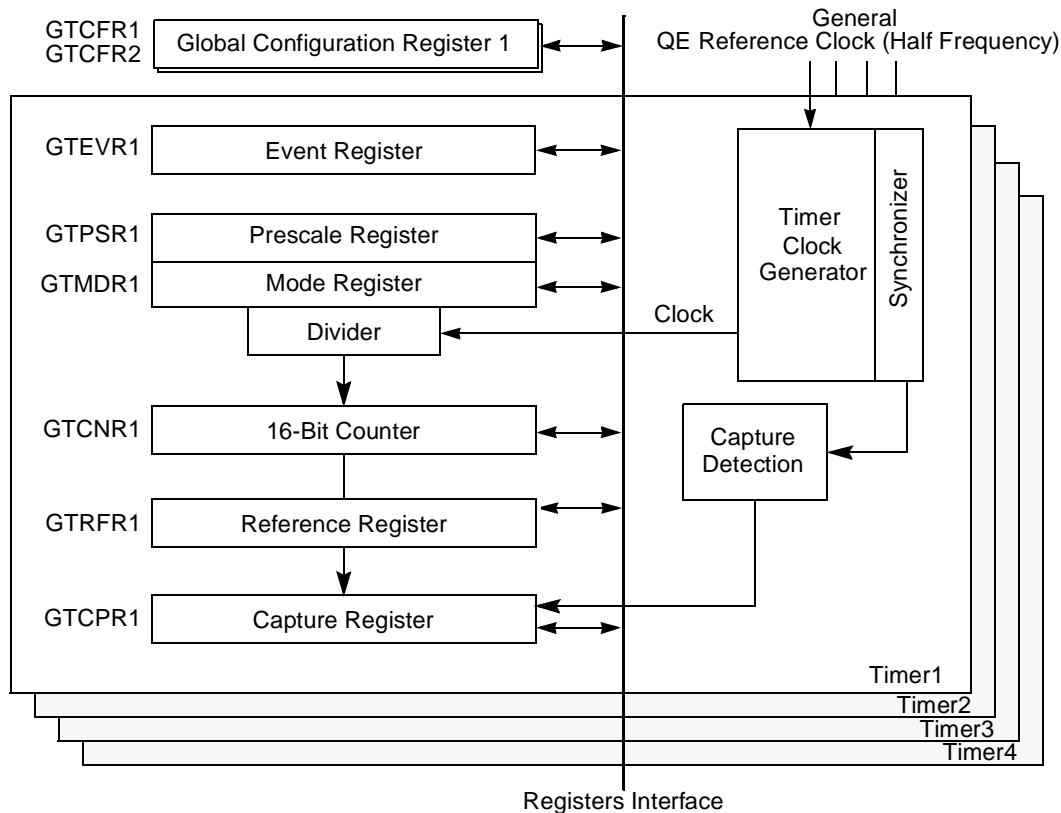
GTCFR1
GTCFR2
Global Configuration Register 1

General
QE Reference Clock (Half Frequency)

GTEVR1
Event Register

GTPSR1
Prescale Register

GTMDR1
Mode Register

Divider

Clock

Timer
Clock
Generator

Synchronizer

GTCNR1
16-Bit Counter

Capture
Detection

GTRFR1
Reference Register

GTCPR1
Capture Register

Timer1
Timer2
Timer3
Timer4

Registers Interface